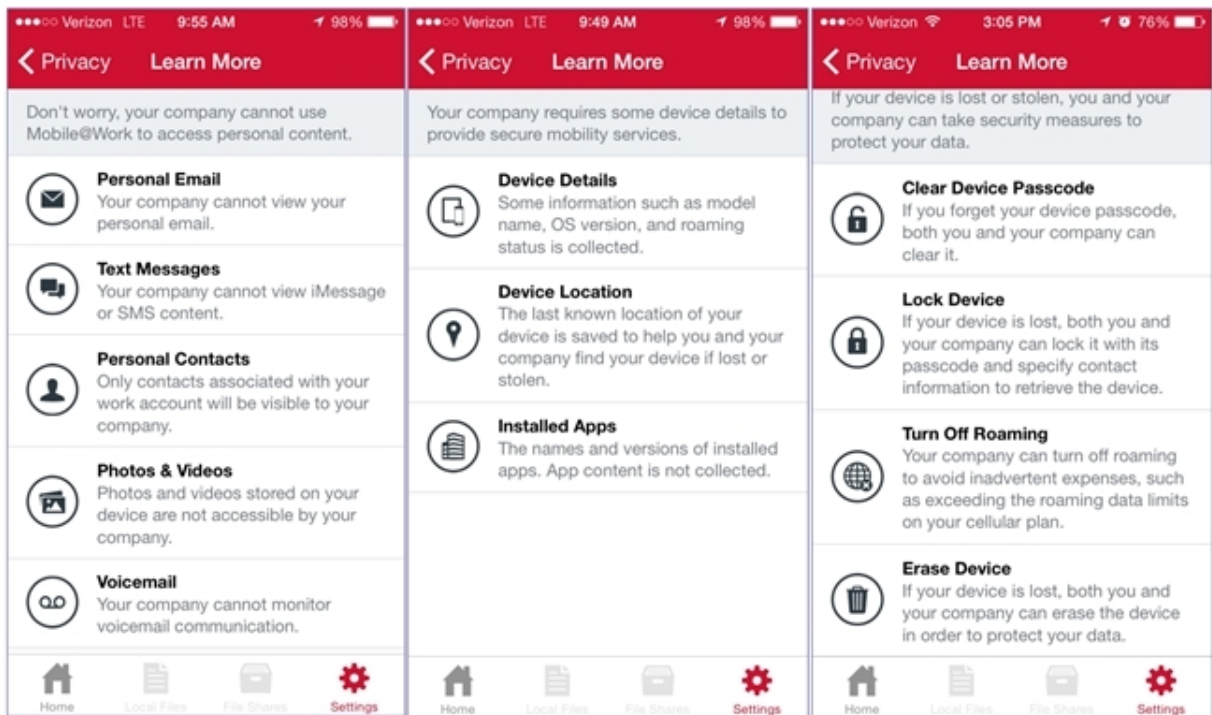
●●●○○ Verizon LTE 9:55 AM 98%

< Privacy Learn More

Don't worry, your company cannot use Mobile@Work to access personal content.

Personal Email
Your company cannot view your personal email.

Text Messages
Your company cannot view iMessage or SMS content.

Personal Contacts
Only contacts associated with your work account will be visible to your company.

Photos & Videos
Photos and videos stored on your device are not accessible by your company.

Voicemail
Your company cannot monitor voicemail communication.

Home Local Files File Shares Settings

●●●○○ Verizon LTE 9:49 AM 98%

< Privacy Learn More

Your company requires some device details to provide secure mobility services.

Device Details
Some information such as model name, OS version, and roaming status is collected.

Device Location
The last known location of your device is saved to help you and your company find your device if lost or stolen.

Installed Apps
The names and versions of installed apps. App content is not collected.

Home Local Files File Shares Settings

●●●○○ Verizon 3:05 PM 76%

< Privacy Learn More

If your device is lost or stolen, you and your company can take security measures to protect your data.

Clear Device Passcode
If you forget your device passcode, both you and your company can clear it.

Lock Device
If your device is lost, both you and your company can lock it with its passcode and specify contact information to retrieve the device.

Turn Off Roaming
Your company can turn off roaming to avoid inadvertent expenses, such as exceeding the roaming data limits on your cellular plan.

Erase Device
If your device is lost, both you and your company can erase the device in order to protect your data.

Home Local Files File Shares Settings